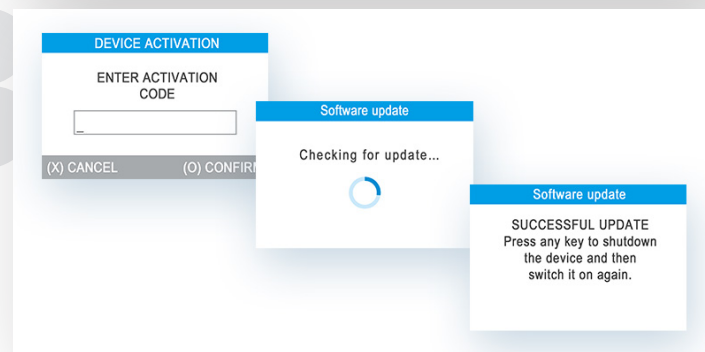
DEVICE ACTIVATION

ENTER ACTIVATION CODE

_

(X) CANCEL (O) CONFIR

Software update

Checking for update...

Software update

SUCCESSFUL UPDATE
Press any key to shutdown the device and then switch it on again.